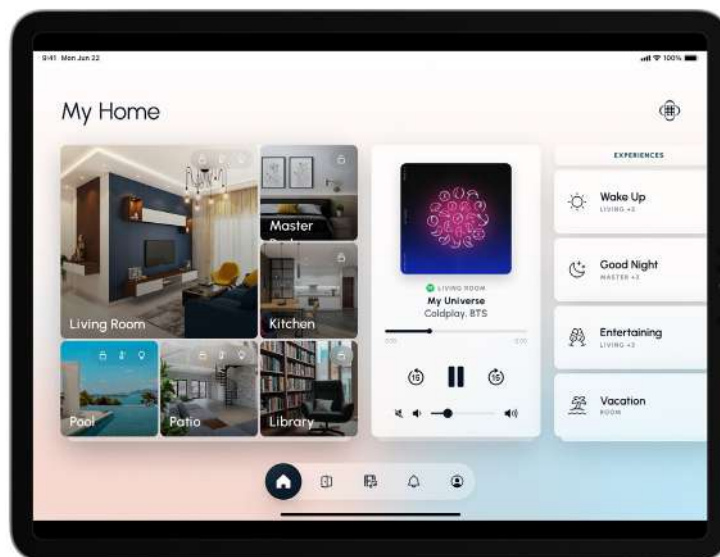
9:41 Mon Jun 22

100%

My Home

Living Room

Master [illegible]

Kitchen

Pool

Patio

Library

LIVING ROOM
My Universe
Coldplay, BTS

0:00
0:00

15
15

EXPERIENCES

Wake Up
LIVING +3

Good Night
MASTER +3

Entertaining
LIVING +3

Vacation
ROOM